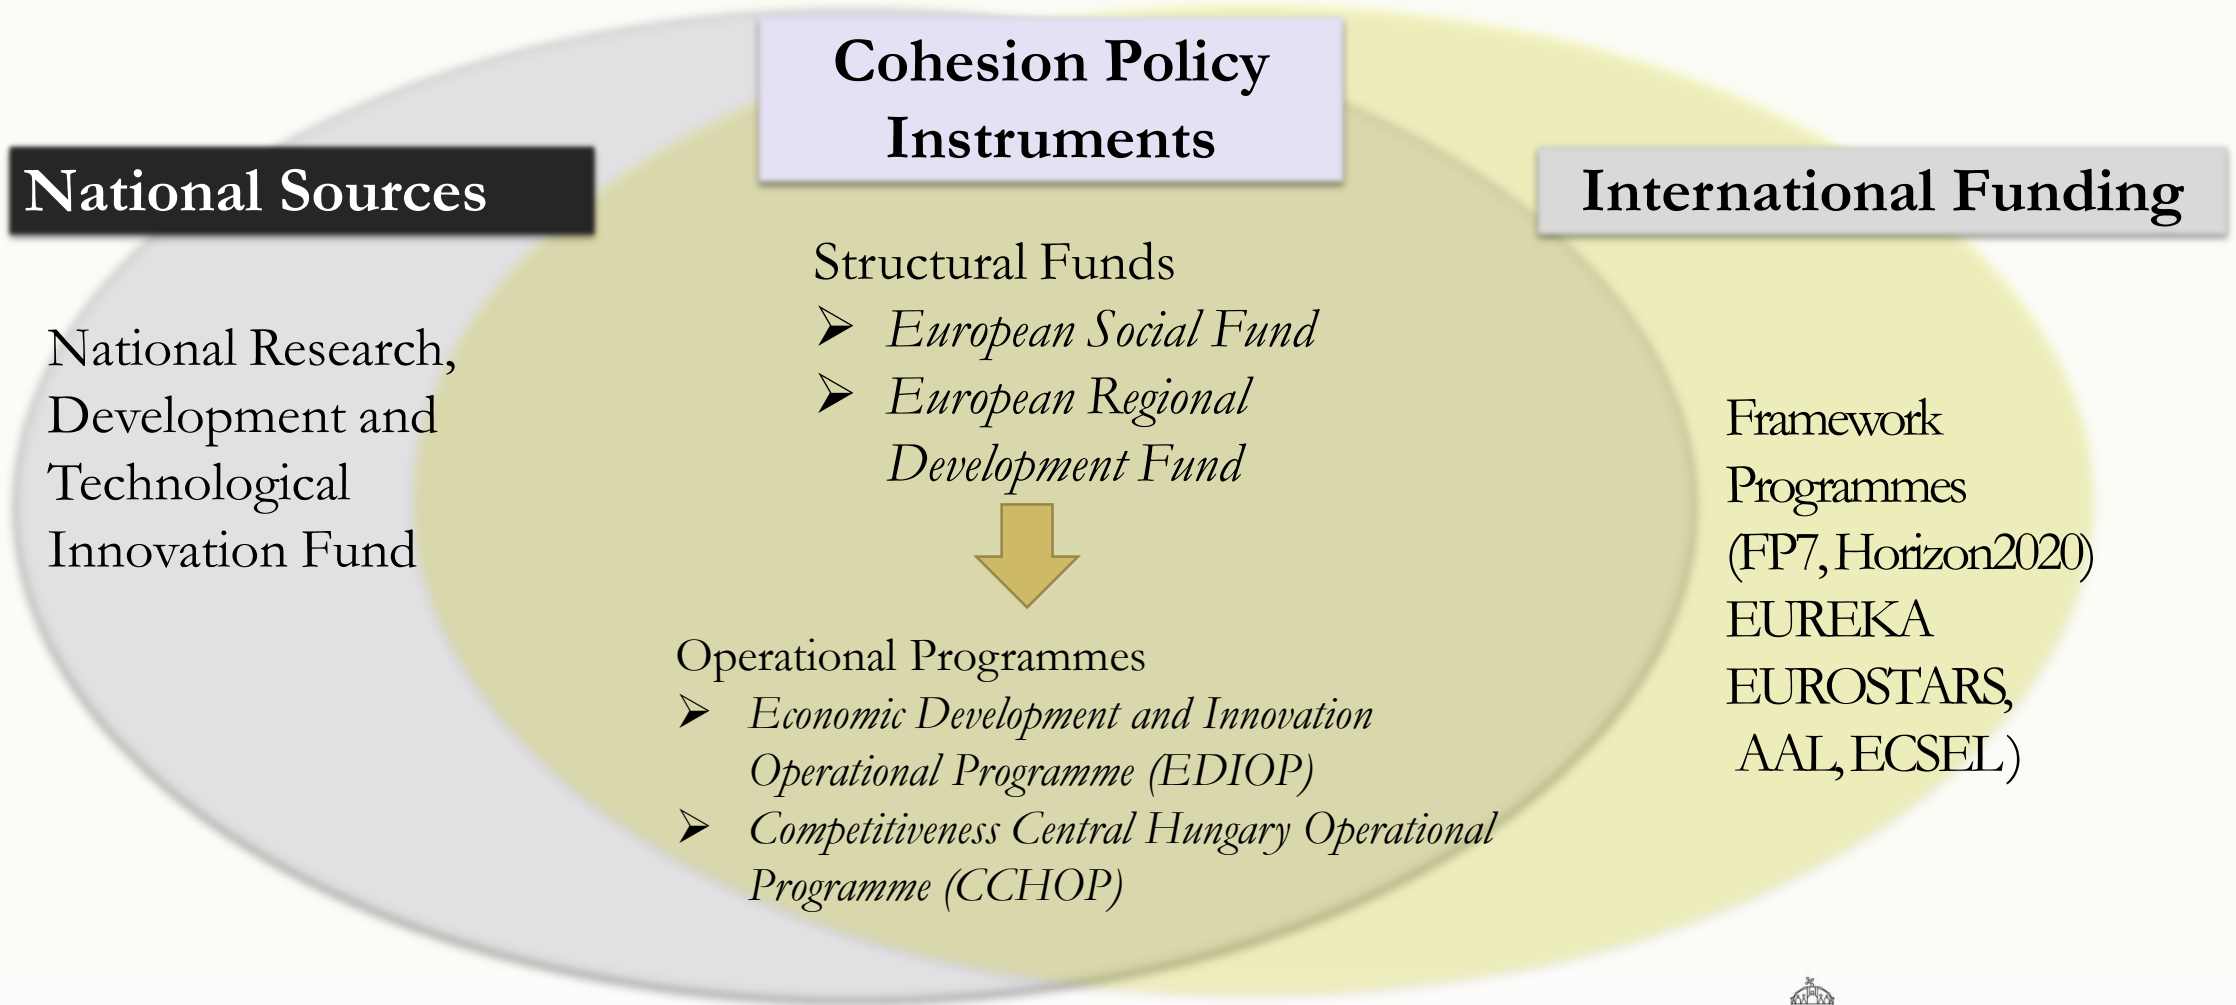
National Sources

Cohesion Policy Instruments

International Funding

National Research, Development and Technological Innovation Fund

Structural Funds
➢ European Social Fund
➢ European Regional Development Fund

Operational Programmes
➢ Economic Development and Innovation Operational Programme (EDIOP)
➢ Competitiveness Central Hungary Operational Programme (CCHOP)

Framework Programmes (FP7, Horizon2020) EUREKA EUROSTARS, AAL, ECSEL)